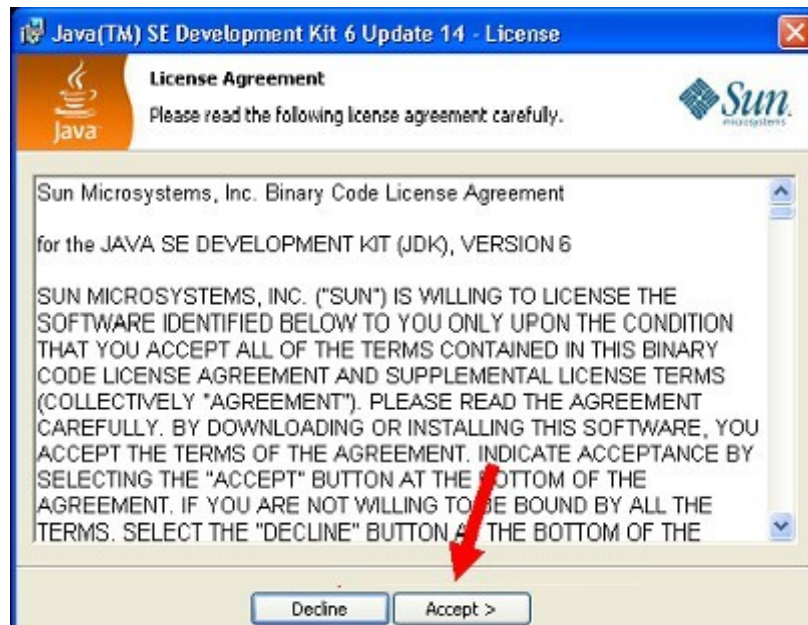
Java(TM) SE Development Kit 6 Update 14 - License

License Agreement

Please read the following license agreement carefully.

Java

Sun microsystems

Sun Microsystems, Inc. Binary Code License Agreement

for the JAVA SE DEVELOPMENT KIT (JDK), VERSION 6

SUN MICROSYSTEMS, INC. ("SUN") IS WILLING TO LICENSE THE SOFTWARE IDENTIFIED BELOW TO YOU ONLY UPON THE CONDITION THAT YOU ACCEPT ALL OF THE TERMS CONTAINED IN THIS BINARY CODE LICENSE AGREEMENT AND SUPPLEMENTAL LICENSE TERMS (COLLECTIVELY "AGREEMENT"). PLEASE READ THE AGREEMENT CAREFULLY. BY DOWNLOADING OR INSTALLING THIS SOFTWARE, YOU ACCEPT THE TERMS OF THE AGREEMENT. INDICATE ACCEPTANCE BY SELECTING THE "ACCEPT" BUTTON AT THE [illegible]OTTOM OF THE AGREEMENT. IF YOU ARE NOT WILLING TO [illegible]E BOUND BY ALL THE TERMS, SELECT THE "DECLINE" BUTTON A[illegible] THE BOTTOM OF THE

Decline

Accept >